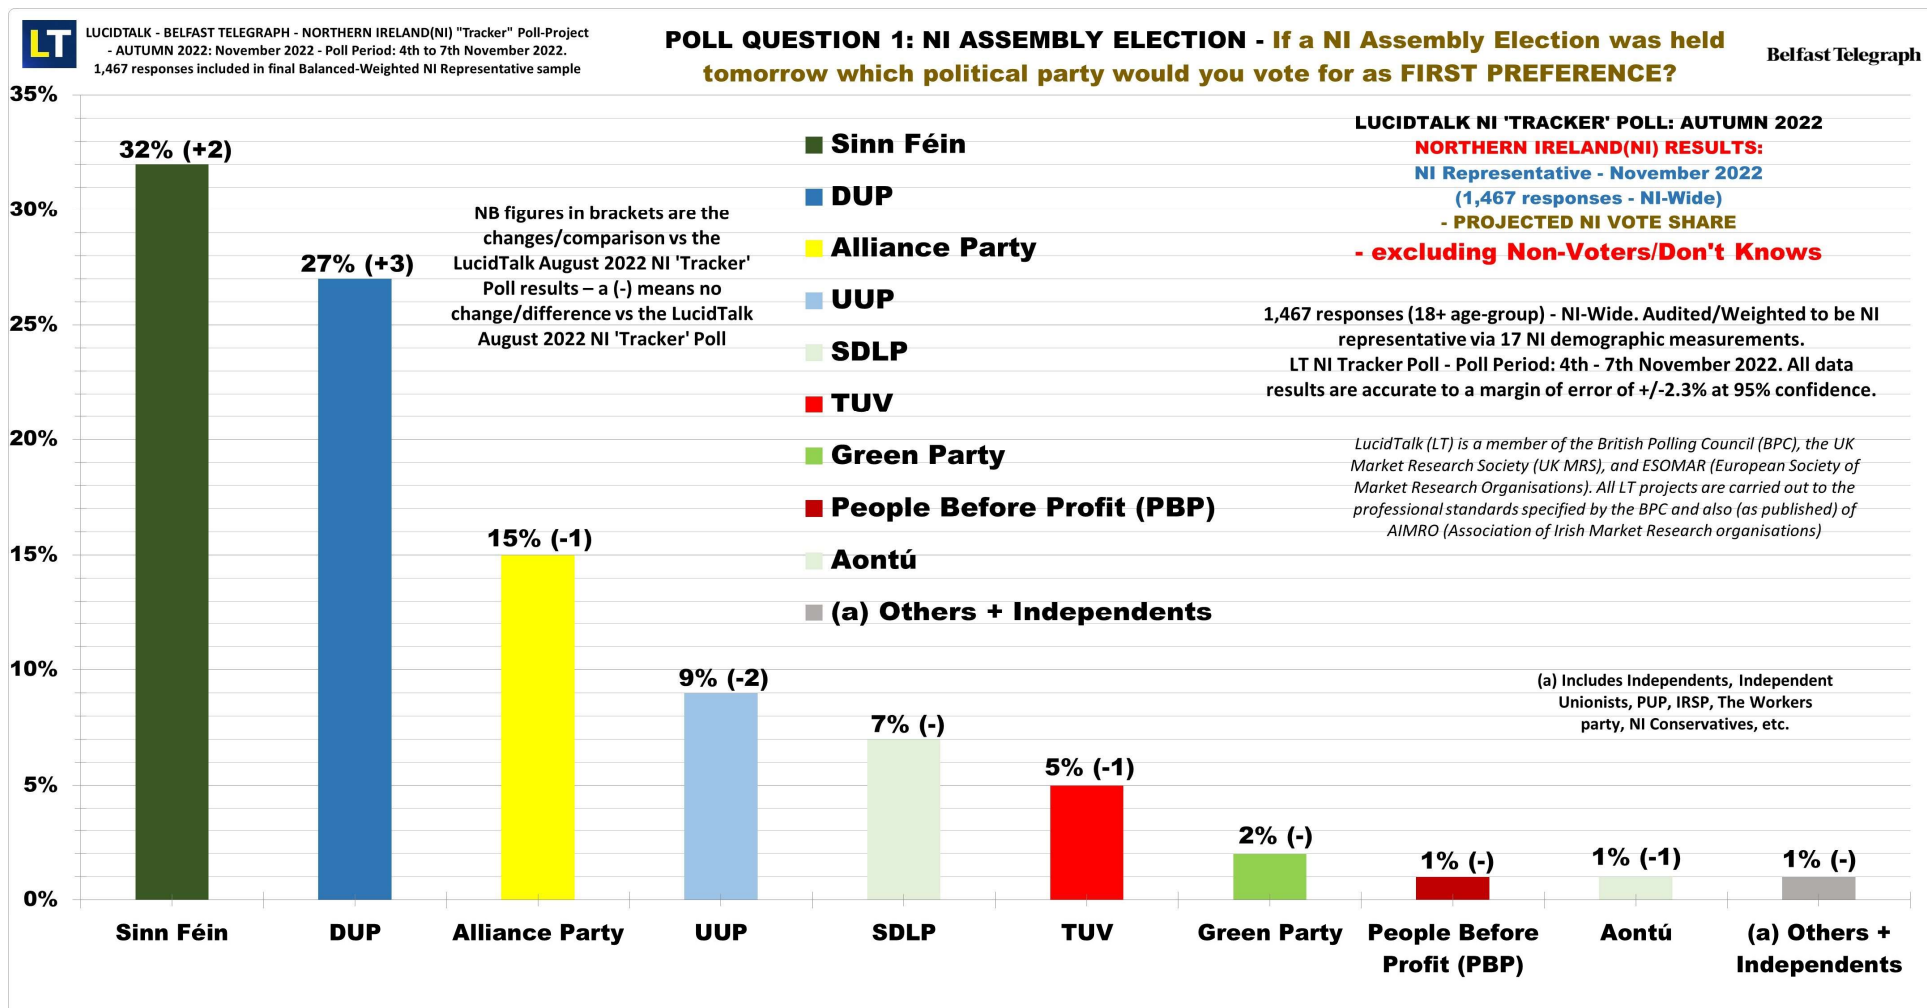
LT

LUCIDTALK - BELFAST TELEGRAPH - NORTHERN IRELAND(NI) "Tracker" Poll-Project - AUTUMN 2022: November 2022 - Poll Period: 4th to 7th November 2022. 1,467 responses included in final Balanced-Weighted NI Representative sample

POLL QUESTION 1: NI ASSEMBLY ELECTION - If a NI Assembly Election was held tomorrow which political party would you vote for as FIRST PREFERENCE?

Belfast Telegraph

LUCIDTALK NI 'TRACKER' POLL: AUTUMN 2022
NORTHERN IRELAND(NI) RESULTS:
NI Representative - November 2022
(1,467 responses - NI-Wide)
- PROJECTED NI VOTE SHARE
- excluding Non-Voters/Don't Knows

NB figures in brackets are the changes/comparison vs the LucidTalk August 2022 NI 'Tracker' Poll results – a (-) means no change/difference vs the LucidTalk August 2022 NI 'Tracker' Poll

Sinn Féin
DUP
Alliance Party
UUP
SDLP
TUV
Green Party
People Before Profit (PBP)
Aontú
(a) Others + Independents

1,467 responses (18+ age-group) - NI-Wide. Audited/Weighted to be NI representative via 17 NI demographic measurements. LT NI Tracker Poll - Poll Period: 4th - 7th November 2022. All data results are accurate to a margin of error of +/-2.3% at 95% confidence.

LucidTalk (LT) is a member of the British Polling Council (BPC), the UK Market Research Society (UK MRS), and ESOMAR (European Society of Market Research Organisations). All LT projects are carried out to the professional standards specified by the BPC and also (as published) of AIMRO (Association of Irish Market Research organisations)

(a) Includes Independents, Independent Unionists, PUP, IRSP, The Workers party, NI Conservatives, etc.

35%
30%
25%
20%
15%
10%
5%
0%

32% (+2)
27% (+3)
15% (-1)
9% (-2)
7% (-)
5% (-1)
2% (-)
1% (-)
1% (-1)
1% (-)

Sinn Féin
DUP
Alliance Party
UUP
SDLP
TUV
Green Party
People Before Profit (PBP)
Aontú
(a) Others + Independents